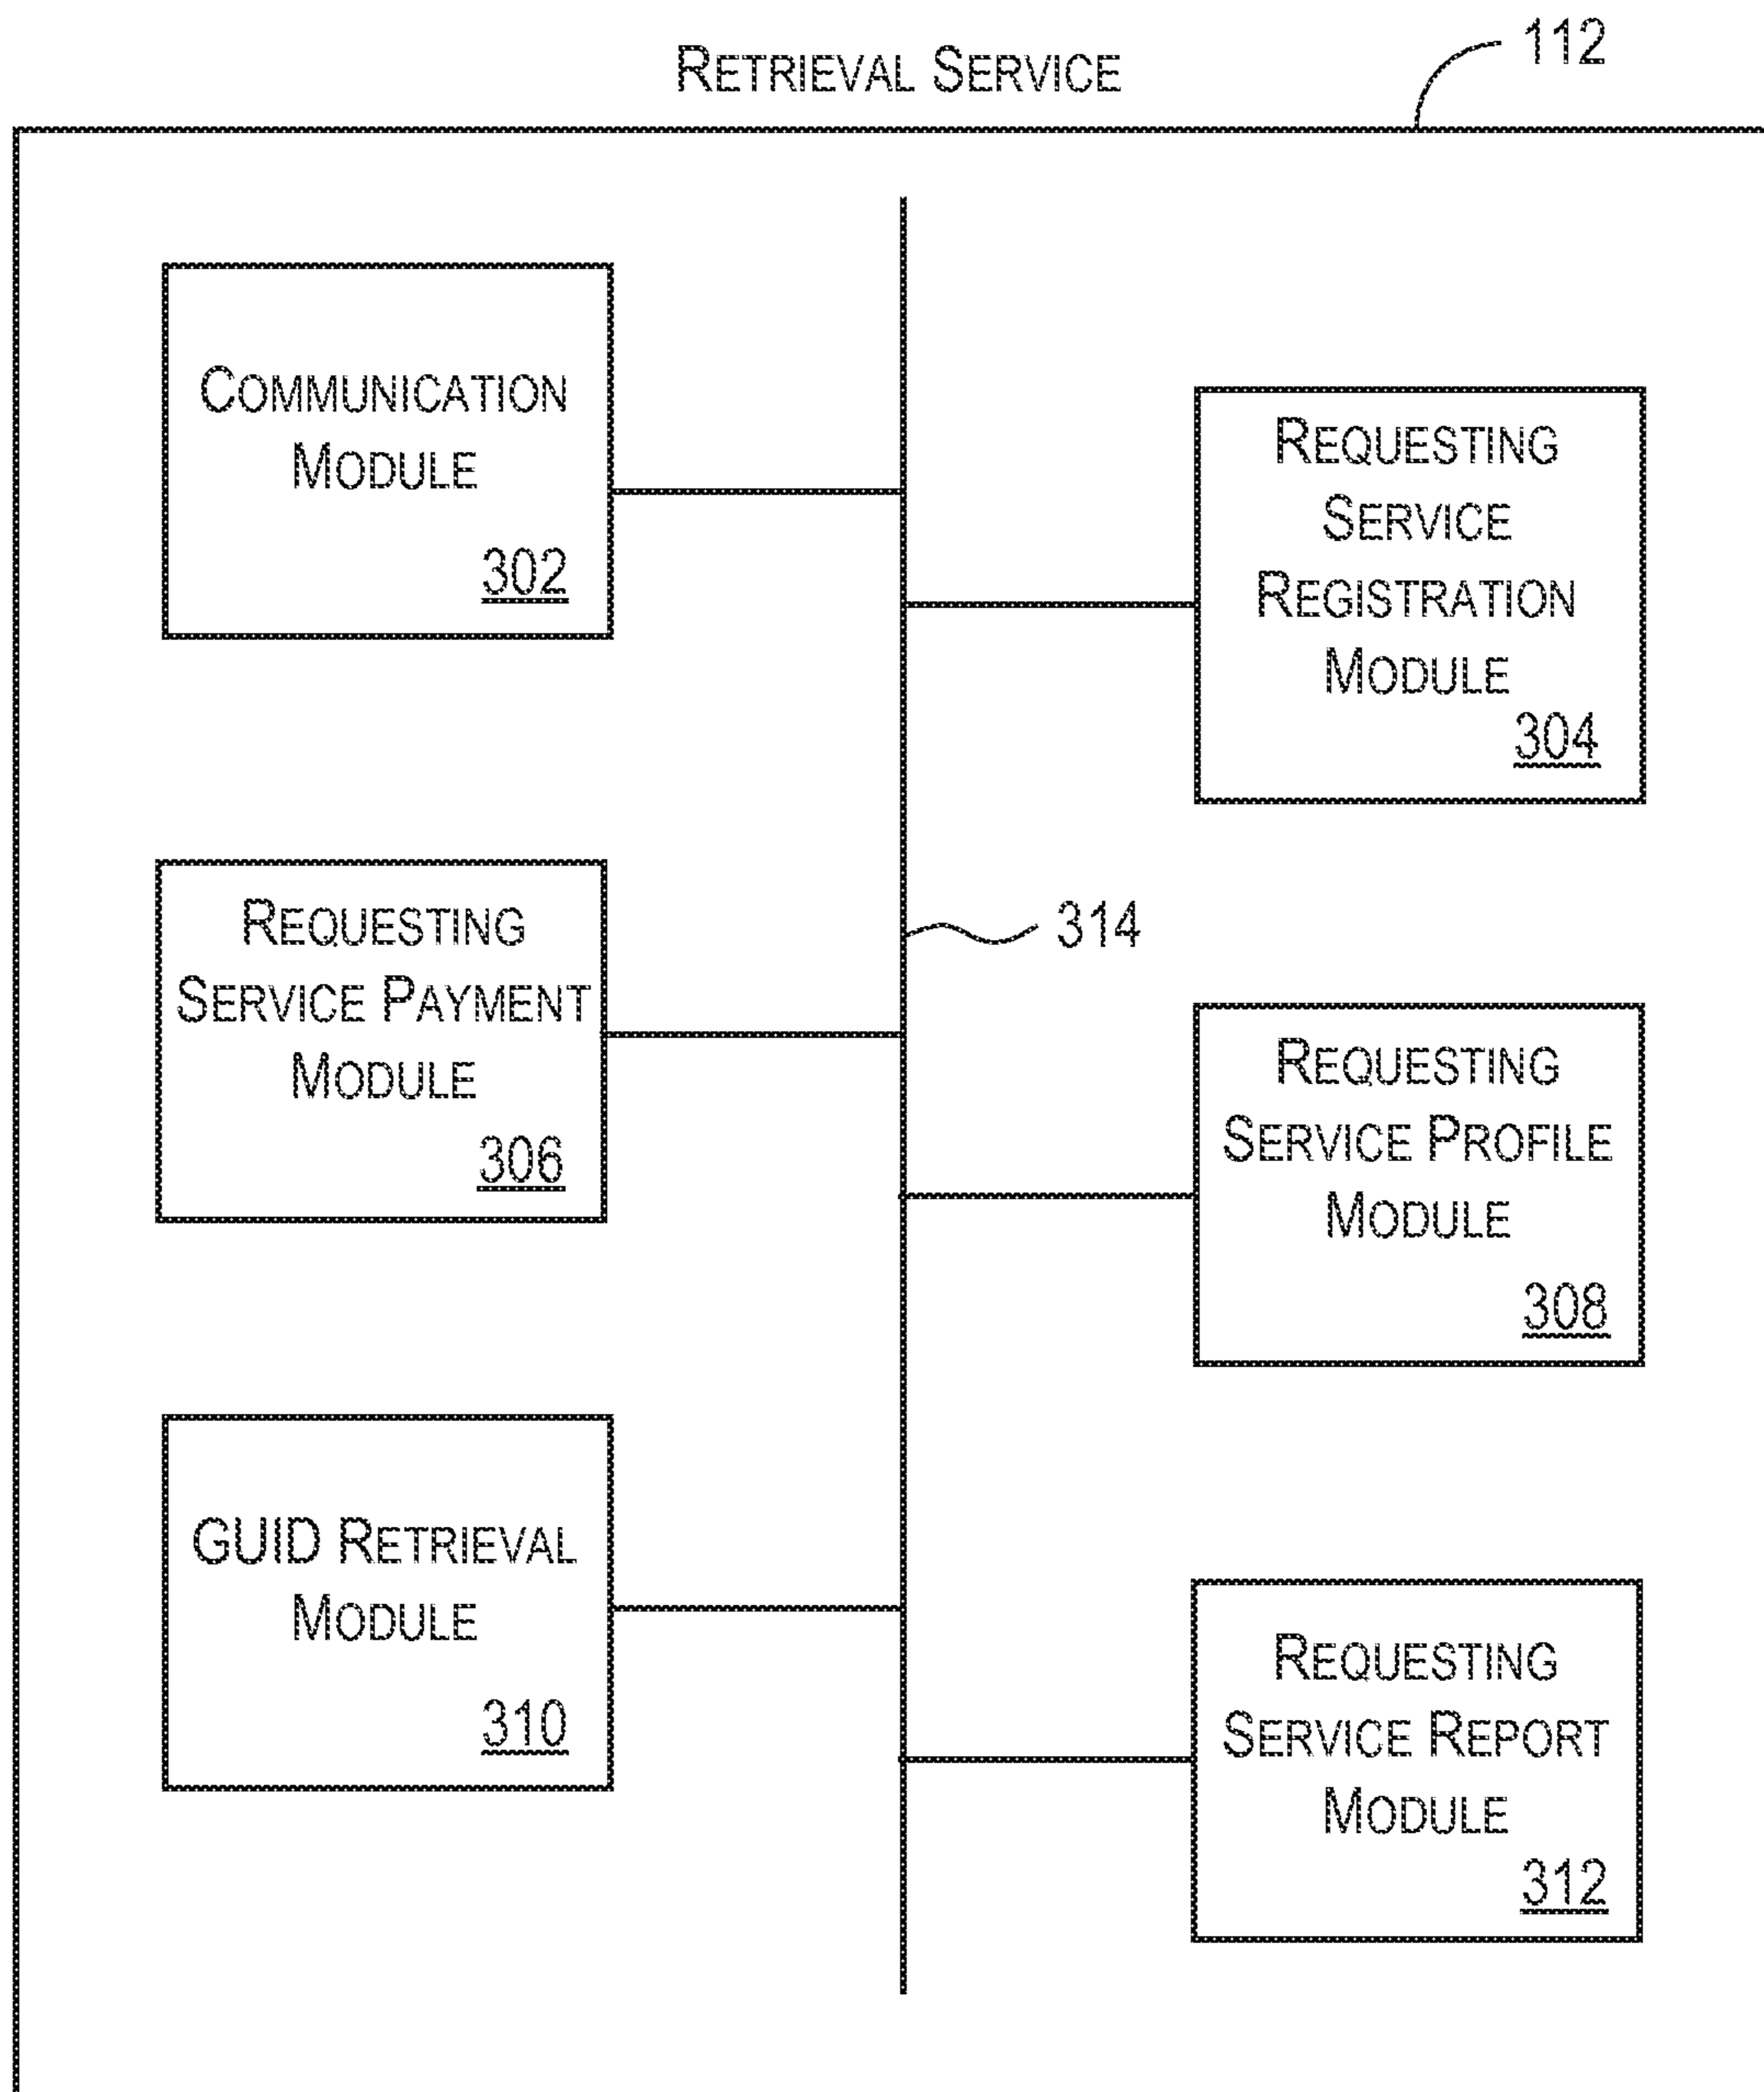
Retrieval Service

112

Communication Module
302

Requesting Service Registration Module
304

Requesting Service Payment Module
306

314

Requesting Service Profile Module
308

GUID Retrieval Module
310

Requesting Service Report Module
312